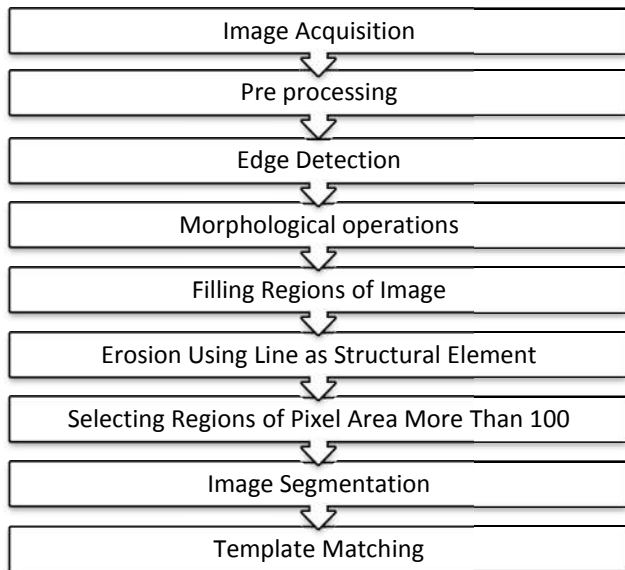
Image Acquisition

Pre processing

Edge Detection

Morphological operations

Filling Regions of Image

Erosion Using Line as Structural Element

Selecting Regions of Pixel Area More Than 100

Image Segmentation

Template Matching